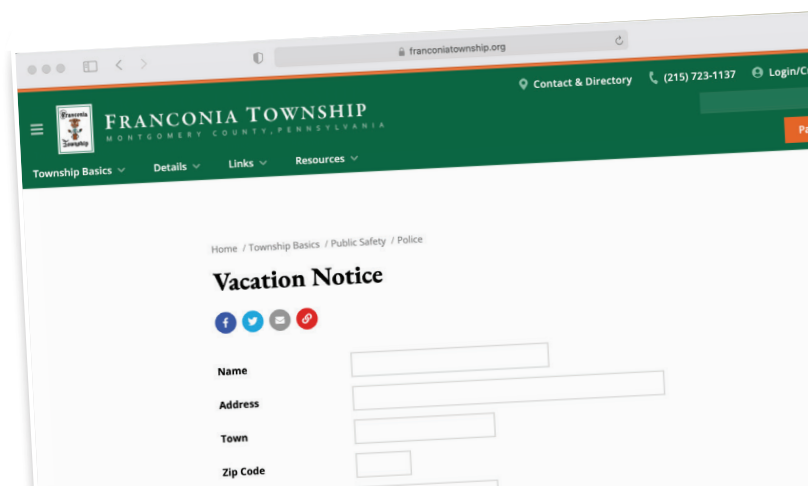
franconiatownship.org

Contact & Directory (215) 723-1137 Login/C

Franconia Township

FRANCONIA TOWNSHIP
MONTGOMERY COUNTY, PENNSYLVANIA

Pa

Township Basics Details Links Resources

Home / Township Basics / Public Safety / Police

Vacation Notice

Name

Address

Town

Zip Code